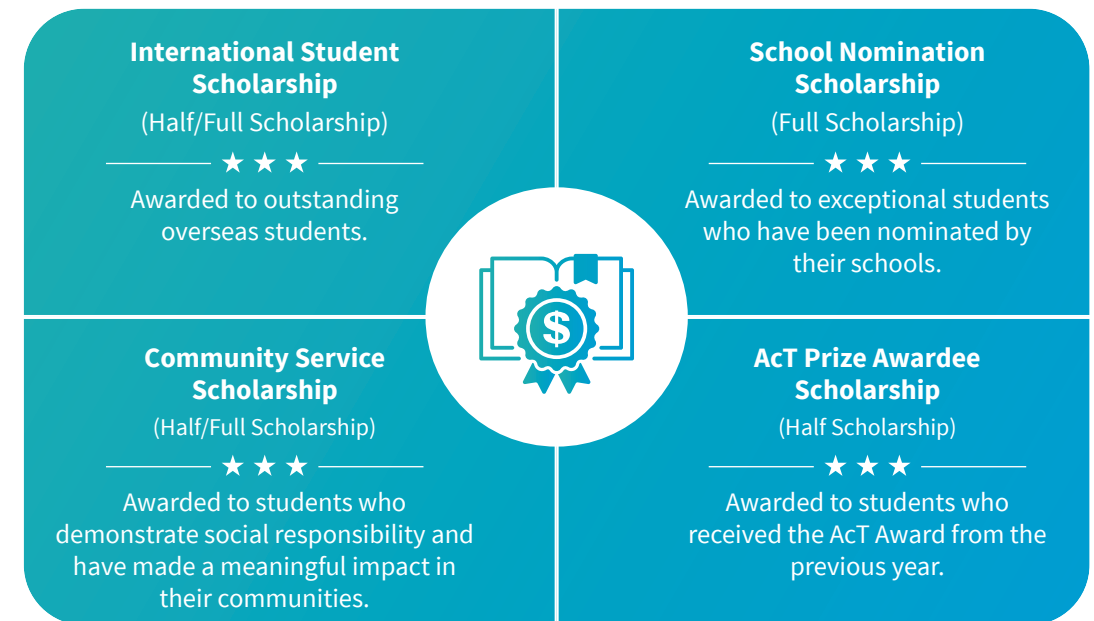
International Student Scholarship
(Half/Full Scholarship)
★ ★ ★
Awarded to outstanding overseas students.

School Nomination Scholarship
(Full Scholarship)
★ ★ ★
Awarded to exceptional students who have been nominated by their schools.

$

Community Service Scholarship
(Half/Full Scholarship)
★ ★ ★
Awarded to students who demonstrate social responsibility and have made a meaningful impact in their communities.

AcT Prize Awardee Scholarship
(Half Scholarship)
★ ★ ★
Awarded to students who received the AcT Award from the previous year.